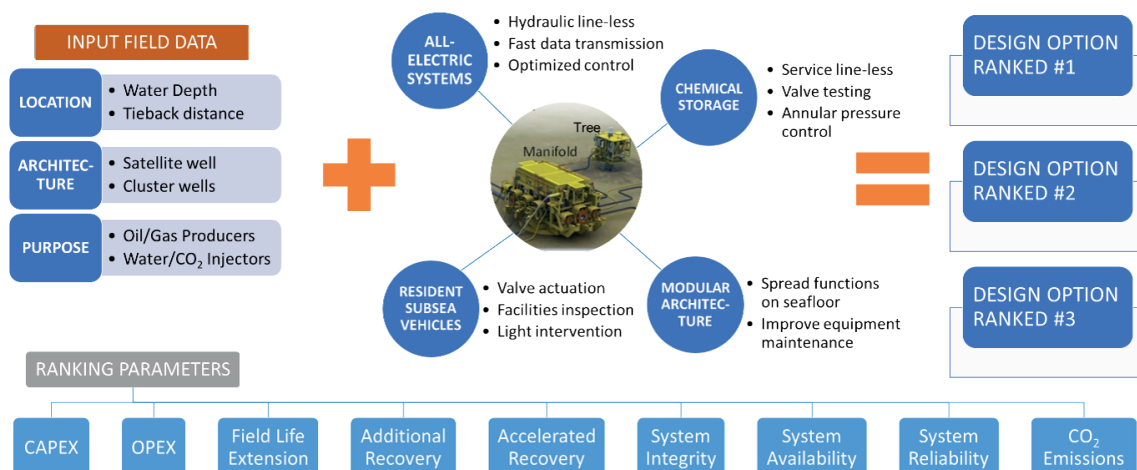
INPUT FIELD DATA

LOCATION
- Water Depth
- Tieback distance

ARCHITECTURE
- Satellite well
- Cluster wells

PURPOSE
- Oil/Gas Producers
- Water/$CO_2$ Injectors

ALL-ELECTRIC SYSTEMS
- Hydraulic line-less
- Fast data transmission
- Optimized control

CHEMICAL STORAGE
- Service line-less
- Valve testing
- Annular pressure control

Tree

Manifold

RESIDENT SUBSEA VEHICLES
- Valve actuation
- Facilities inspection
- Light intervention

MODULAR ARCHITECTURE
- Spread functions on seafloor
- Improve equipment maintenance

DESIGN OPTION RANKED #1

DESIGN OPTION RANKED #2

DESIGN OPTION RANKED #3

RANKING PARAMETERS

CAPEX | OPEX | Field Life Extension | Additional Recovery | Accelerated Recovery | System Integrity | System Availability | System Reliability | $CO_2$ Emissions